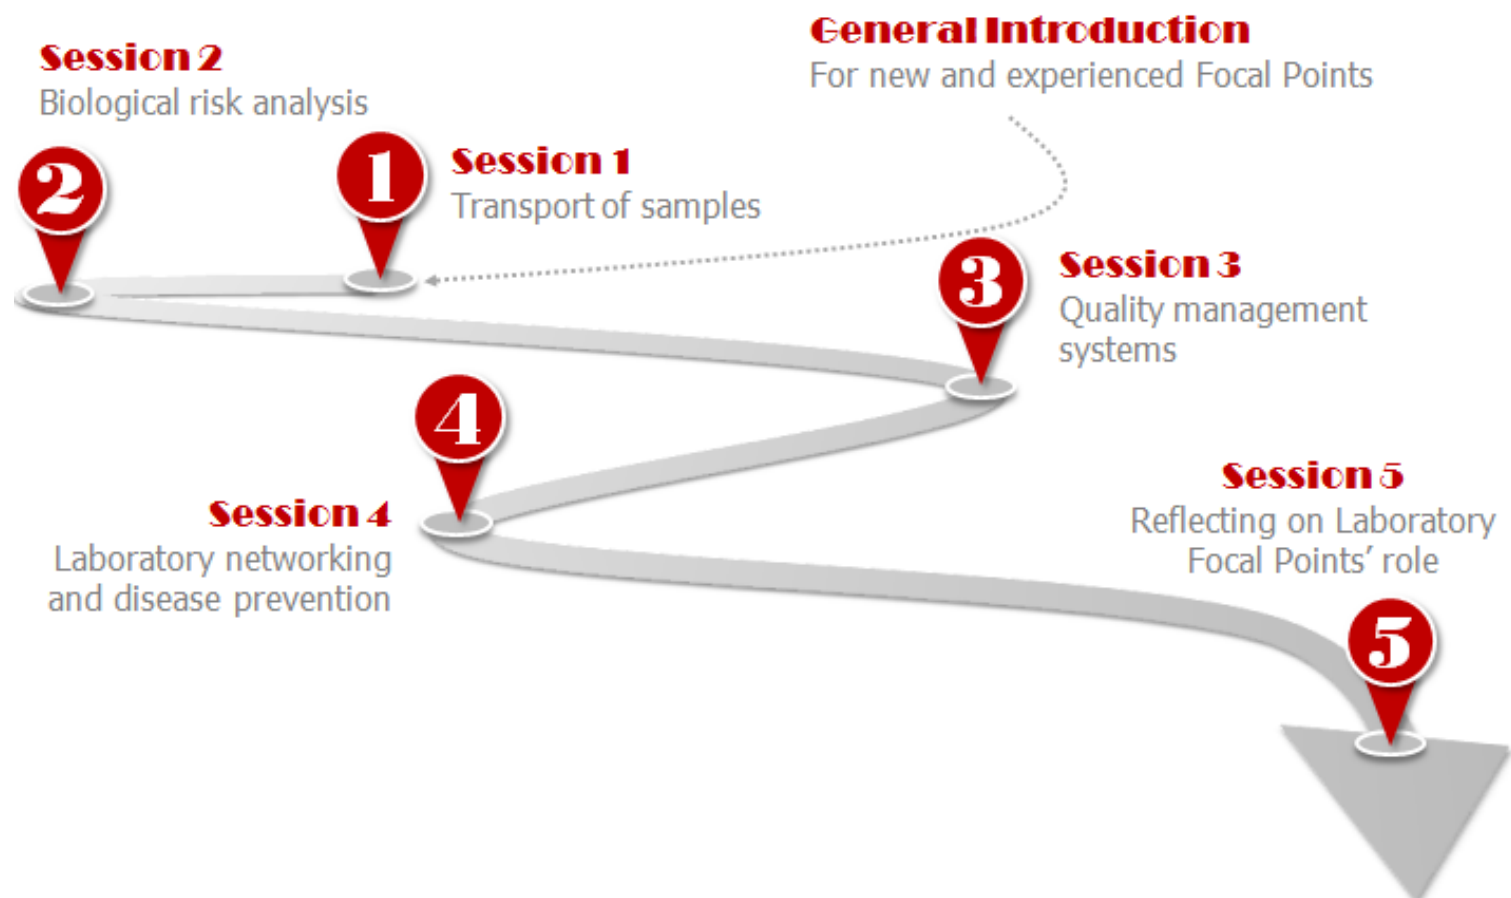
General Introduction
For new and experienced Focal Points

Session 2
Biological risk analysis

2

1

Session 1
Transport of samples

3

Session 3
Quality management systems

4

Session 4
Laboratory networking and disease prevention

Session 5
Reflecting on Laboratory Focal Points' role

5